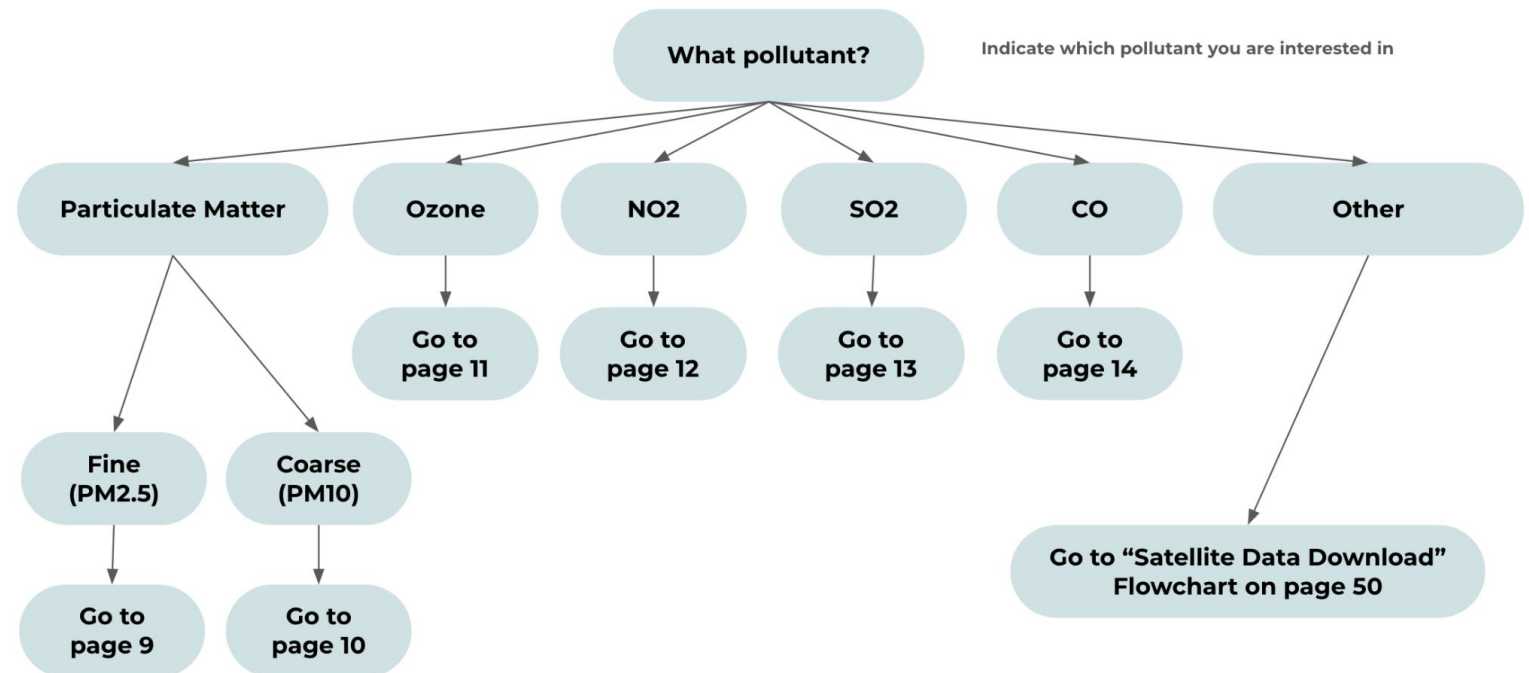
What pollutant?

Indicate which pollutant you are interested in

Particulate Matter

Ozone

NO2

SO2

CO

Other

Go to page 11

Go to page 12

Go to page 13

Go to page 14

Fine (PM2.5)

Coarse (PM10)

Go to page 9

Go to page 10

Go to “Satellite Data Download” Flowchart on page 50